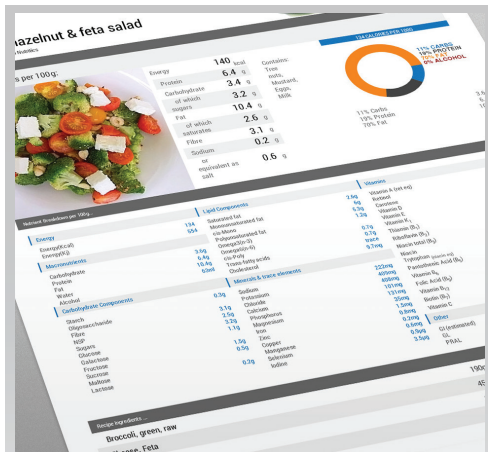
hazelnut & feta salad

Nutrition Statistics

s per 100g:

| Energy | 140 | kcal |
|---|---|---|
| Protein | 3.4 | g |
| Carbohydrate | 6.4 | g |
| of which sugars | 3.4 | g |
| Fat | 10.4 | g |
| of which saturates | 2.6 | g |
| Fibre | 3.1 | g |
| Sodium | 0.2 | g |
| or equivalent as salt | 0.6 | g |

Contains: Tree nuts, Mustard, Eggs, Milk

124 CALORIES PER 100G

11% CARBS
10% PROTEIN
70% FAT
0% ALCOHOL

11% Carbs
10% Protein
79% Fat

Nutrient Breakdown per 100g

Energy
Energy(Kcal) 134
Energy(Kj) 554

Macronutrients
Carbohydrate 3.6g
Protein 6.4g
Fat 10.4g
Water
Alcohol 0.0ml

Carbohydrate Components
Starch 0.3g
Oligosaccharide
Fibre 3.1g
NSP 2.5g
Sugars 2.3g
Glucose 1.1g
Galactose
Fructose
Sucrose
Maltose
Lactose

Lipid Components
Saturated fat 2.6g
Monounsaturated fat 4g
cis-Mono 5.3g
Polyunsaturated fat 1.3g
Omega3(n-3)
Omega6(n-6) 0.7g
cis-Poly 0.7g
Trans-fatty acids trace
Cholesterol 9.7mg

Minerals & trace elements
Sodium 222mg
Potassium 405mg
Chloride 488mg
Calcium 101mg
Phosphorus 131mg
Magnesium 25mg
Iron 1.5mg
Zinc 1.5g
Copper 0.6mg
Manganese 0.5g
Selenium 0.3g
Iodine

Vitamins
Vitamin A (ret eq)
Retinol
Carotene
Vitamin D
Vitamin E
Vitamin $K_1$
Thiamin ($B_1$)
Riboflavin ($B_2$)
Niacin total ($B_3$)
Niacin
Tryptophan (niacin eq)
Pantothenic Acid ($B_5$)
Vitamin $B_6$
Folic Acid ($B_9$)
Vitamin $B_{12}$
Biotin ($B_7$)
Vitamin C
0.1mg
0.2mg
0.5mg
0.9g
3.5μg

Other
GI (estimated)
GL
PRAL

Recipe Ingredients

Broccoli, green, raw 190

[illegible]ese, Feta